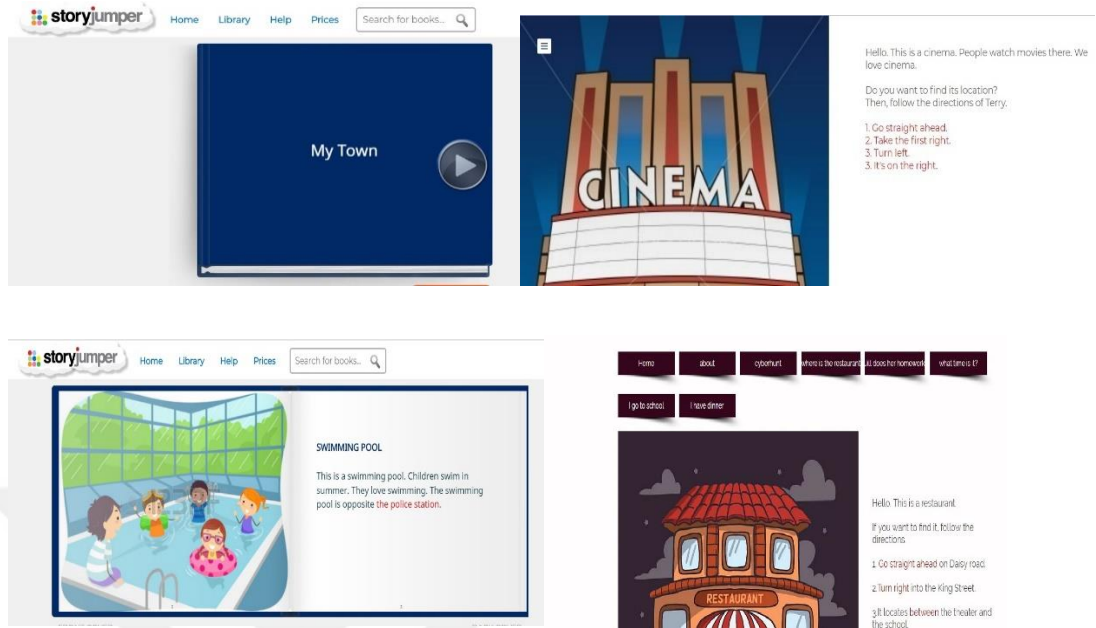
storyjumper Home Library Help Prices Search for books...

My Town

CINEMA

Hello. This is a cinema. People watch movies there. We love cinema.

Do you want to find its location? Then, follow the directions of Terry.

1. Go straight ahead.
2. Take the first right.
3. Turn left.
3. It's on the right.

storyjumper Home Library Help Prices Search for books...

SWIMMING POOL

This is a swimming pool. Children swim in summer. They love swimming. The swimming pool is opposite the police station.

Home | about | cyberhunt | where is the restaurant | ...ld does her homework | what time is it?

I go to school | I have dinner

RESTAURANT

Hello. This is a restaurant.

If you want to find it, follow the directions.

1. Go straight ahead on Daisy road.

2. Turn right into the King Street.

3. It locates between the theater and the school.